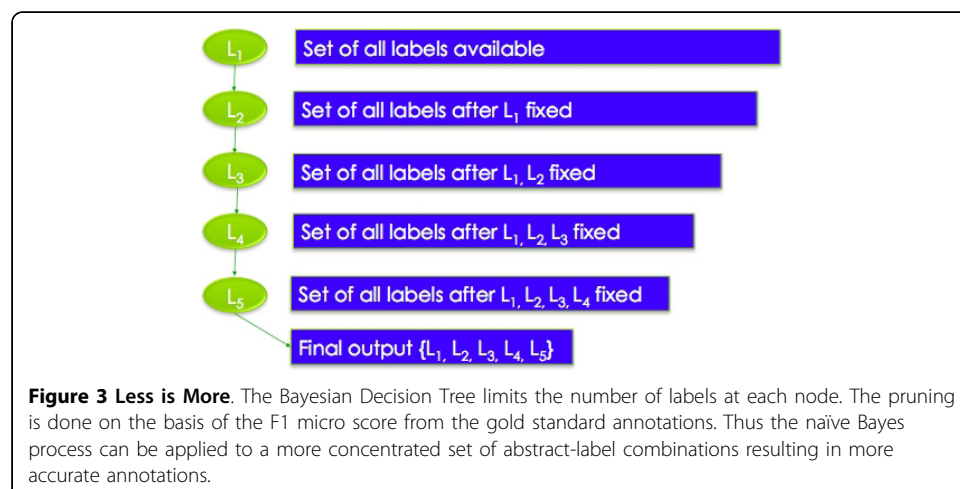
$L_1$ Set of all labels available

$L_2$ Set of all labels after $L_1$ fixed

$L_3$ Set of all labels after $L_1$, $L_2$ fixed

$L_4$ Set of all labels after $L_1$, $L_2$, $L_3$ fixed

$L_5$ Set of all labels after $L_1$, $L_2$, $L_3$, $L_4$ fixed

Final output $\{L_1, L_2, L_3, L_4, L_5\}$

**Figure 3 Less is More**. The Bayesian Decision Tree limits the number of labels at each node. The pruning is done on the basis of the F1 micro score from the gold standard annotations. Thus the naïve Bayes process can be applied to a more concentrated set of abstract-label combinations resulting in more accurate annotations.